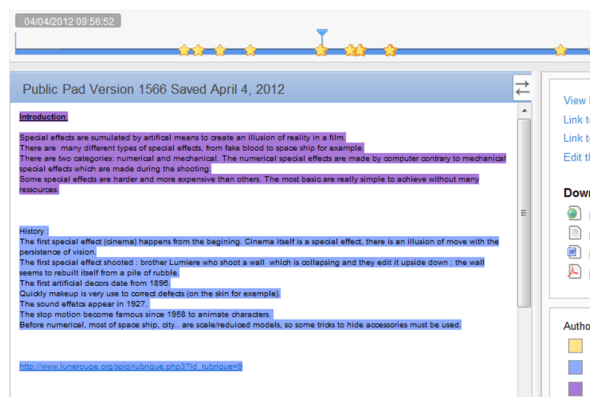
04/04/2012 09:56:52

Public Pad Version 1566 Saved April 4, 2012

Introduction:

Special effects are sumulated by artifical means to create an illusion of reality in a film.
There are many different types of special effects, from fake blood to space ship for example.
There are two categories: numerical and mechanical. The numerical special effects are made by computer contrary to mechanical special effects which are made during the shooting.
Some special effects are harder and more expensive than others. The most basic are really simple to achieve without many ressources.

History :
The first special effect (cinema) happens from the begining. Cinema itself is a special effect, there is an illusion of move with the persistence of vision.
The first special effect shooted : brother Lumiere who shoot a wall which is collapsing and they edit it upside down : the wall seems to rebuilt itself from a pile of rubble.
The first artificial decors date from 1896.
Quickly makeup is very use to correct defects (on the skin for exemple).
The sound effetcs appear in 1927.
The stop motion become famous since 1958 to animate characters.
Before numerical, most of space ship, city... are scale/reduiced models, so some tricks to hide accessories must be used.

http://www.lunerouge.org/spip/rubrique.php3?id_rubrique=5

View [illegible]
Link t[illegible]
Link t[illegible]
Edit t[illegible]

Dow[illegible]

Autho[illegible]